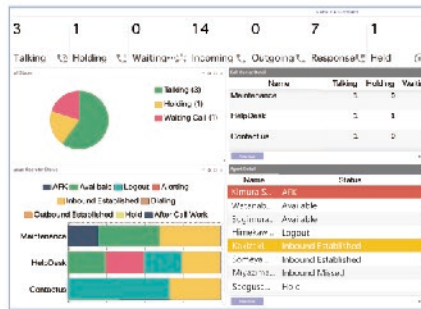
| 3 | 1 | 0 | 14 | 0 | 7 | 1 |
|---|---|---|---|---|---|---|
| Talking | Holding | Waiting | Incoming | Outgoing | Response | Held |

Talking (3)
Holding (1)
Waiting Call (1)

| Name | Talking | Holding | Waiting |
|---|---|---|---|
| Maintenance | 1 | 0 | |
| HelpDesk | 1 | 1 | |
| Contactus | 1 | 0 | |

AFK, Available, Logout, Meeting, Inbound Established, Dialing, Outbound Established, Hold, After Call Work

Maintenance
HelpDesk
Contactus

| Name | Status |
|---|---|
| Kimura S... | AFK |
| Watanab... | Available |
| Sugimura... | Available |
| Himekaw... | Logout |
| Kodama... | Inbound Established |
| Someya... | Inbound Established |
| Miyamo... | Inbound Missed |
| Sueguse... | Hold |